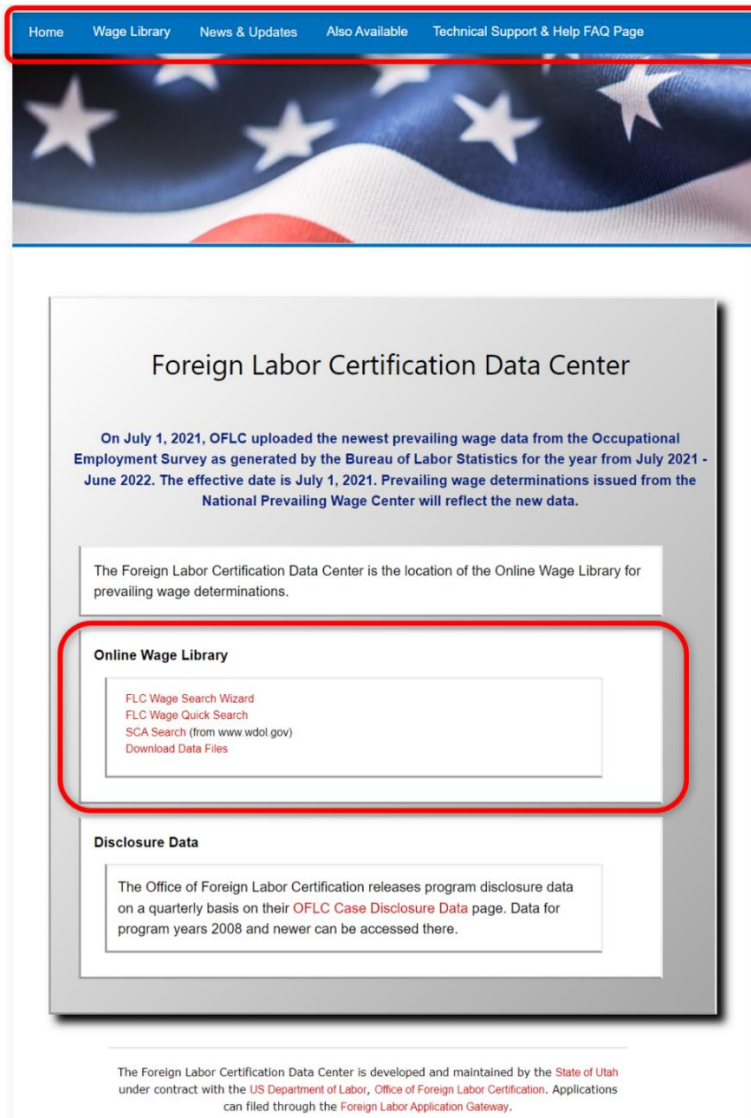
Home Wage Library News & Updates Also Available Technical Support & Help FAQ Page

Foreign Labor Certification Data Center

On July 1, 2021, OFLC uploaded the newest prevailing wage data from the Occupational Employment Survey as generated by the Bureau of Labor Statistics for the year from July 2021 - June 2022. The effective date is July 1, 2021. Prevailing wage determinations issued from the National Prevailing Wage Center will reflect the new data.

The Foreign Labor Certification Data Center is the location of the Online Wage Library for prevailing wage determinations.

Online Wage Library

FLC Wage Search Wizard
FLC Wage Quick Search
SCA Search (from www.wdol.gov)
Download Data Files

Disclosure Data

The Office of Foreign Labor Certification releases program disclosure data on a quarterly basis on their OFLC Case Disclosure Data page. Data for program years 2008 and newer can be accessed there.

The Foreign Labor Certification Data Center is developed and maintained by the State of Utah under contract with the US Department of Labor, Office of Foreign Labor Certification. Applications can filed through the Foreign Labor Application Gateway.